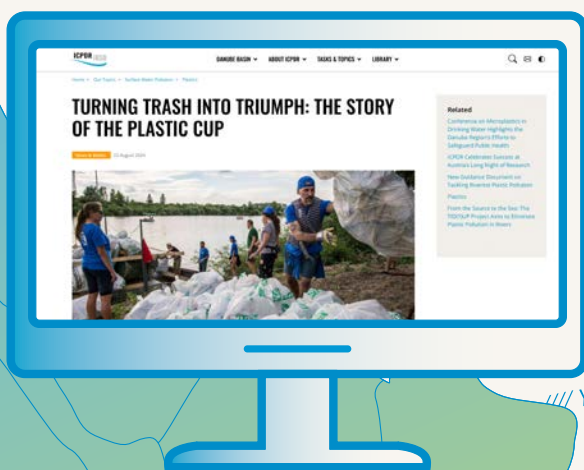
ICPDR

DANUBE BASIN ABOUT ICPDR TASKS & TOPICS LIBRARY

Home > Our Topics > Surface Water Pollution > Plastics

TURNING TRASH INTO TRIUMPH: THE STORY OF THE PLASTIC CUP

Danube Watch 23 August 2024

Related

Conference on Microplastics in Drinking Water Highlights the Danube Region's Efforts to Safeguard Public Health

ICPDR Celebrates Success at Austria's Long Night of Research

New Guidance Document on Tackling Riverine Plastic Pollution

Plastics

From the Source to the Sea: The TID(E)UP Project Aims to Eliminate Plastic Pollution in Rivers